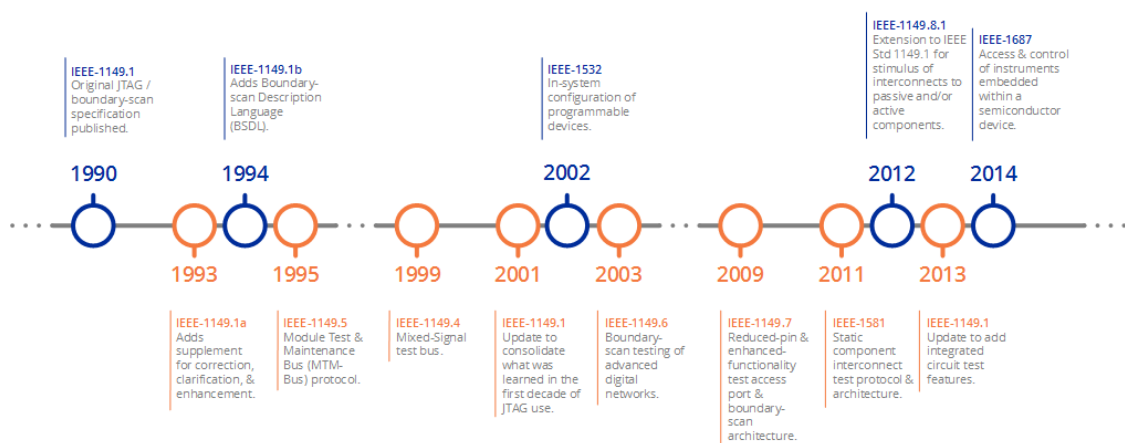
IEEE-1149.1
Original JTAG / boundary-scan specification published.

1990

IEEE-1149.1b
Adds Boundary-scan Description Language (BSDL).

1994

1993

IEEE-1149.1a
Adds supplement for correction, clarification, & enhancement.

1995

IEEE-1149.5
Module Test & Maintenance Bus (MTM-Bus) protocol.

1999

IEEE-1149.4
Mixed-Signal test bus.

2001

IEEE-1149.1
Update to consolidate what was learned in the first decade of JTAG use.

IEEE-1532
In-system configuration of programmable devices.

2002

2003

IEEE-1149.6
Boundary-scan testing of advanced digital networks.

2009

IEEE-1149.7
Reduced-pin & enhanced-functionality test access port & boundary-scan architecture.

2011

IEEE-1581
Static component interconnect test protocol & architecture.

IEEE-1149.8.1
Extension to IEEE Std 1149.1 for stimulus of interconnects to passive and/or active components.

2012

2013

IEEE-1149.1
Update to add integrated circuit test features.

IEEE-1687
Access & control of instruments embedded within a semiconductor device.

2014